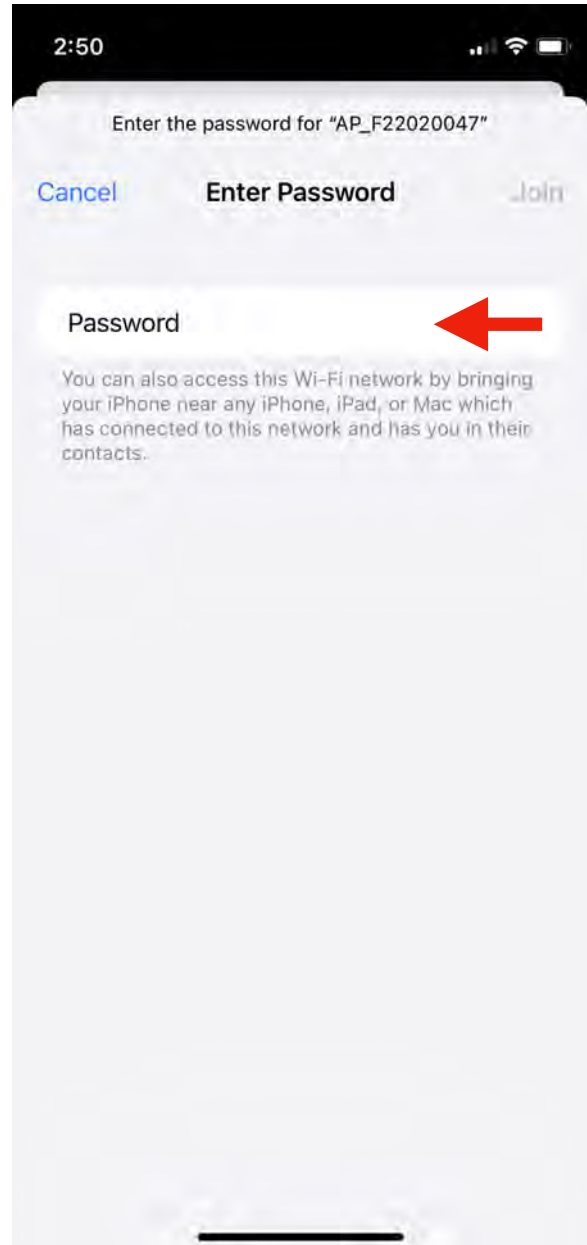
2:50

Enter the password for "AP_F22020047"

Cancel

Enter Password

Join

Password

You can also access this Wi-Fi network by bringing your iPhone near any iPhone, iPad, or Mac which has connected to this network and has you in their contacts.